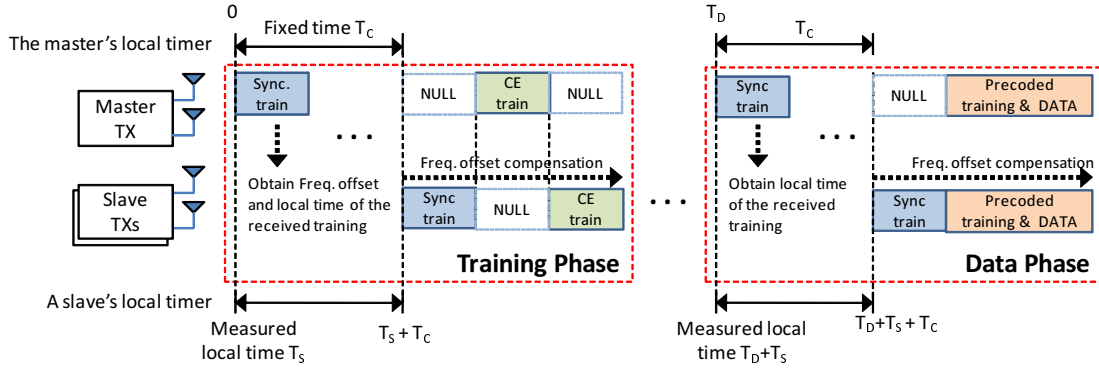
0

Fixed time $T_C$

The master's local timer

Master TX

Sync. train

. . .

NULL

CE train

NULL

Obtain Freq. offset and local time of the received training

Freq. offset compensation

Slave TXs

Sync train

NULL

CE train

Training Phase

A slave's local timer

Measured local time $T_S$

$T_S + T_C$

. . .

$T_D$

$T_C$

Sync train

. . .

NULL

Precoded training & DATA

Obtain local time of the received training

Freq. offset compensation

Sync train

Precoded training & DATA

Data Phase

Measured local time $T_D+T_S$

$T_D+T_S + T_C$